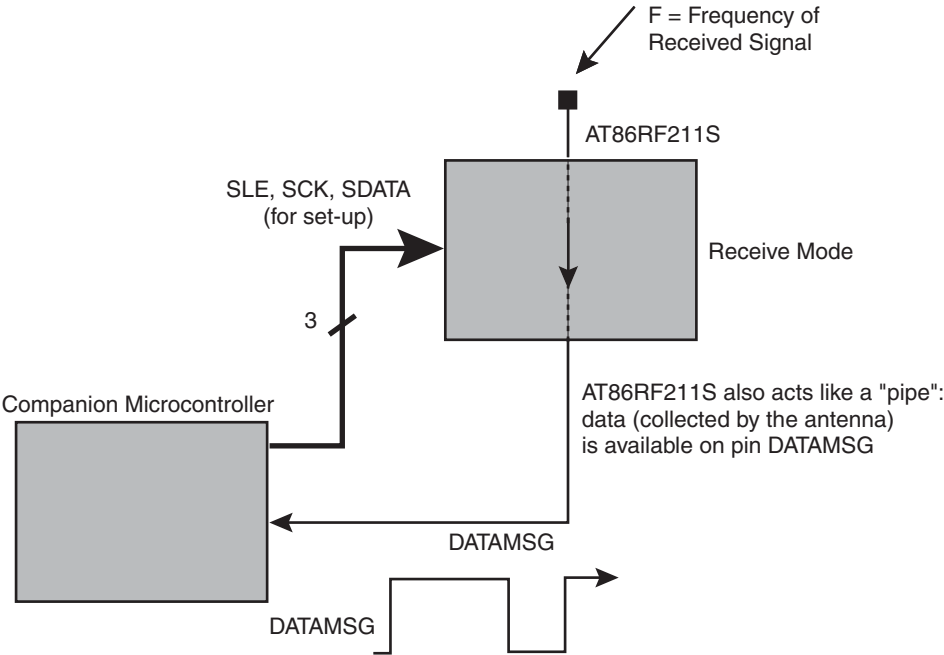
F = Frequency of Received Signal

AT86RF211S

SLE, SCK, SDATA (for set-up)

Receive Mode

3

Companion Microcontroller

AT86RF211S also acts like a "pipe": data (collected by the antenna) is available on pin DATAMSG

DATAMSG

DATAMSG